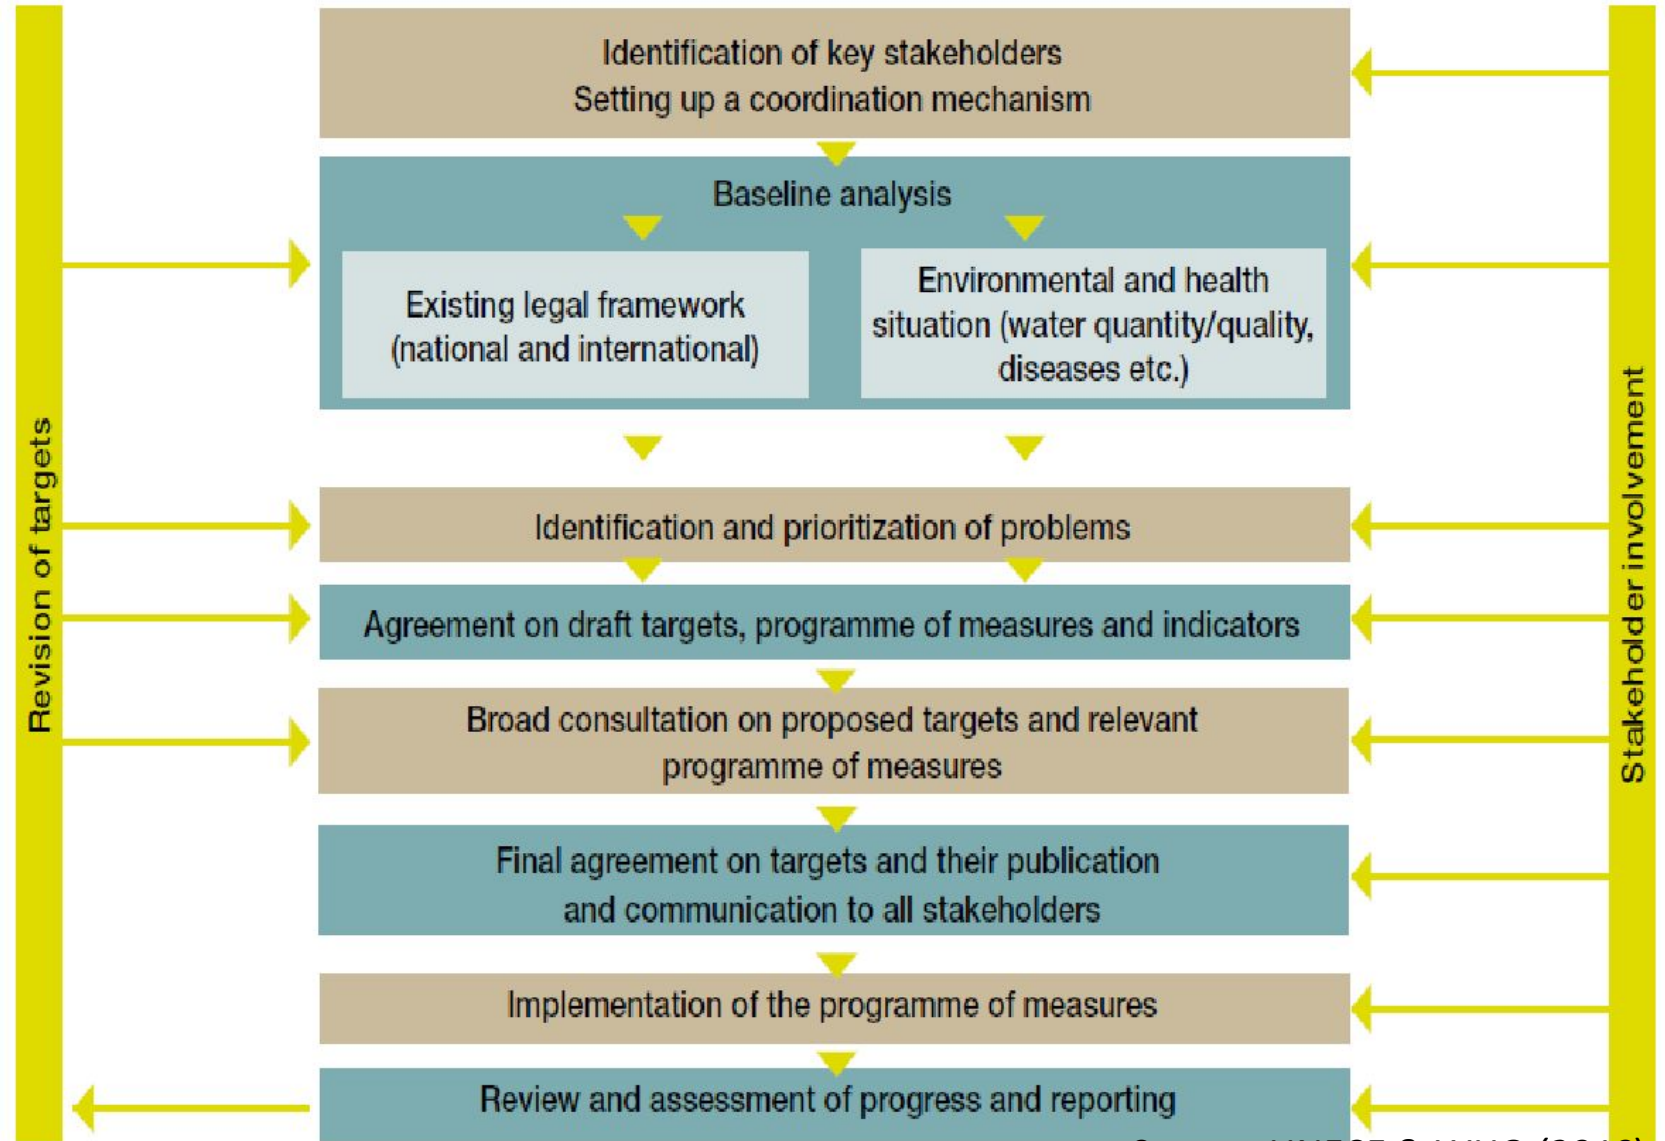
Revision of targets

Identification of key stakeholders
Setting up a coordination mechanism

Baseline analysis

Existing legal framework (national and international)

Environmental and health situation (water quantity/quality, diseases etc.)

Identification and prioritization of problems

Agreement on draft targets, programme of measures and indicators

Broad consultation on proposed targets and relevant programme of measures

Final agreement on targets and their publication and communication to all stakeholders

Implementation of the programme of measures

Review and assessment of progress and reporting

Stakeholder involvement

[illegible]